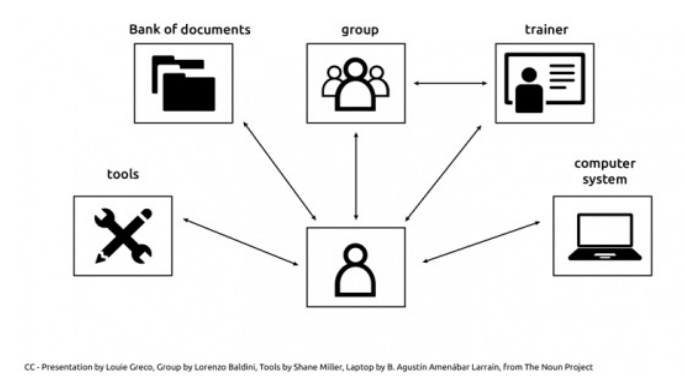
Bank of documents

group

trainer

tools

computer system

CC - Presentation by Louie Greco, Group by Lorenzo Baldini, Tools by Shane Miller, Laptop by B. Agustín Amenábar Larraín, from The Noun Project